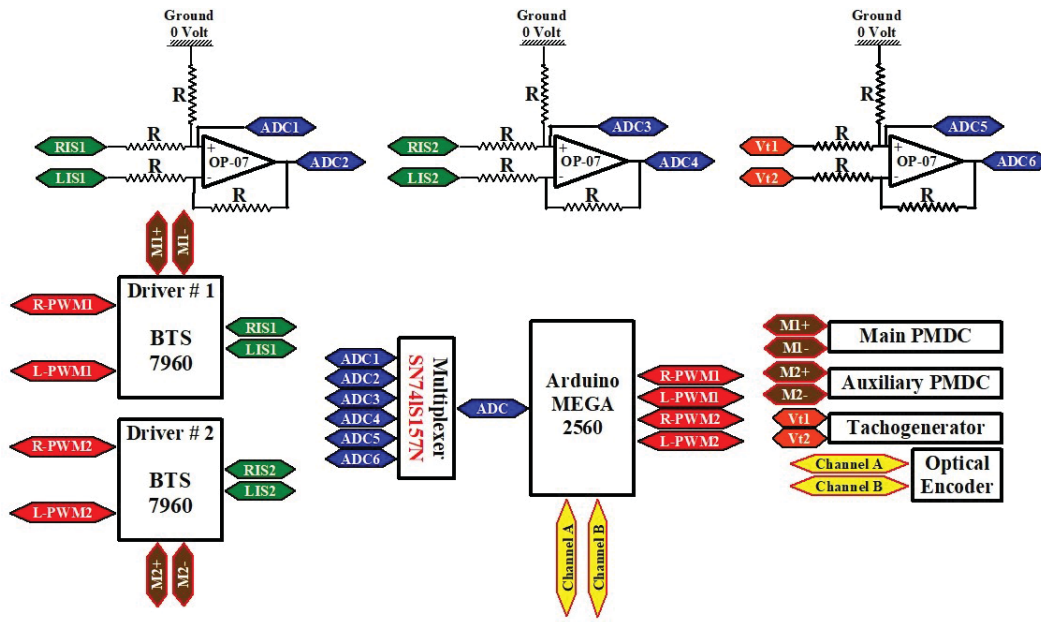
Ground
0 Volt
R
R
R
RIS1
LIS1
+
-
OP-07
ADC1
ADC2
R

Ground
0 Volt
R
R
R
RIS2
LIS2
+
-
OP-07
ADC3
ADC4
R

Ground
0 Volt
R
R
R
Vt1
Vt2
+
-
OP-07
ADC5
ADC6
R

M1+
M1-
R-PWM1
L-PWM1
Driver # 1
BTS
7960
RIS1
LIS1

R-PWM2
L-PWM2
Driver # 2
BTS
7960
RIS2
LIS2
M2+
M2-

ADC1
ADC2
ADC3
ADC4
ADC5
ADC6
Multiplexer
SN74IS157N
ADC

Arduino
MEGA
2560
R-PWM1
L-PWM1
R-PWM2
L-PWM2
Channel A
Channel B

M1+
M1-
Main PMDC
M2+
M2-
Auxiliary PMDC
Vt1
Vt2
Tachogenerator
Channel A
Channel B
Optical
Encoder